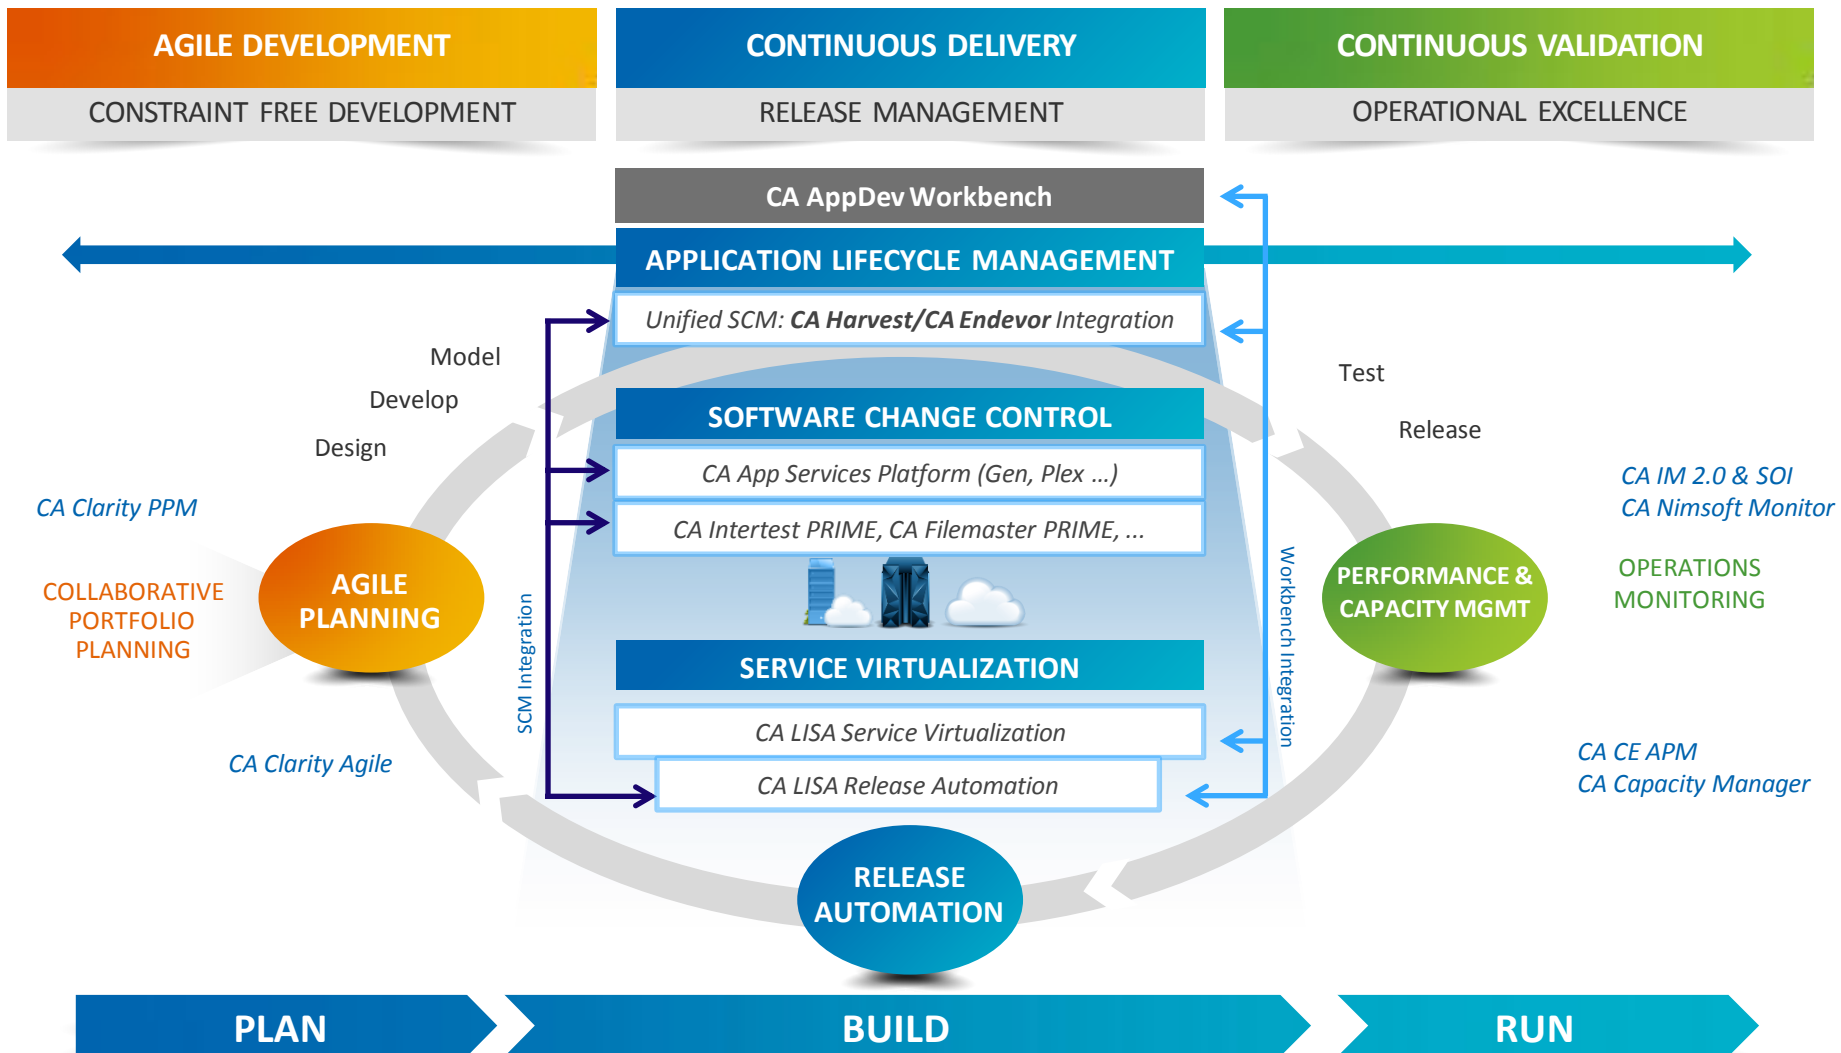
AGILE DEVELOPMENT
CONSTRAINT FREE DEVELOPMENT

CONTINUOUS DELIVERY
RELEASE MANAGEMENT

CONTINUOUS VALIDATION
OPERATIONAL EXCELLENCE

CA AppDev Workbench

APPLICATION LIFECYCLE MANAGEMENT

Unified SCM: CA Harvest/CA Endevor Integration

Model
Develop
Design

Test
Release

SOFTWARE CHANGE CONTROL

CA App Services Platform (Gen, Plex ...)

CA Intertest PRIME, CA Filemaster PRIME, ...

CA Clarity PPM

COLLABORATIVE PORTFOLIO PLANNING

AGILE PLANNING

SCM Integration

Workbench Integration

CA IM 2.0 & SOI
CA Nimsoft Monitor

PERFORMANCE & CAPACITY MGMT

OPERATIONS MONITORING

SERVICE VIRTUALIZATION

CA LISA Service Virtualization

CA LISA Release Automation

CA Clarity Agile

CA CE APM
CA Capacity Manager

RELEASE AUTOMATION

PLAN

BUILD

RUN